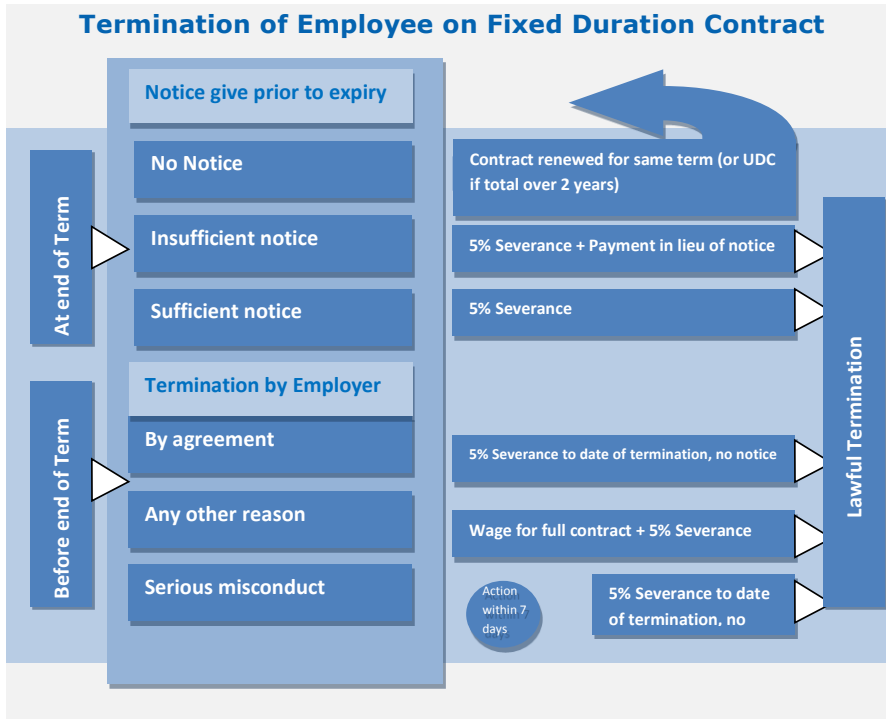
Termination of Employee on Fixed Duration Contract

At end of Term

Before end of Term

Notice give prior to expiry

No Notice

Insufficient notice

Sufficient notice

Termination by Employer

By agreement

Any other reason

Serious misconduct

Contract renewed for same term (or UDC if total over 2 years)

5% Severance + Payment in lieu of notice

5% Severance

5% Severance to date of termination, no notice

Wage for full contract + 5% Severance

Action within 7 days

5% Severance to date of termination, no

Lawful Termination